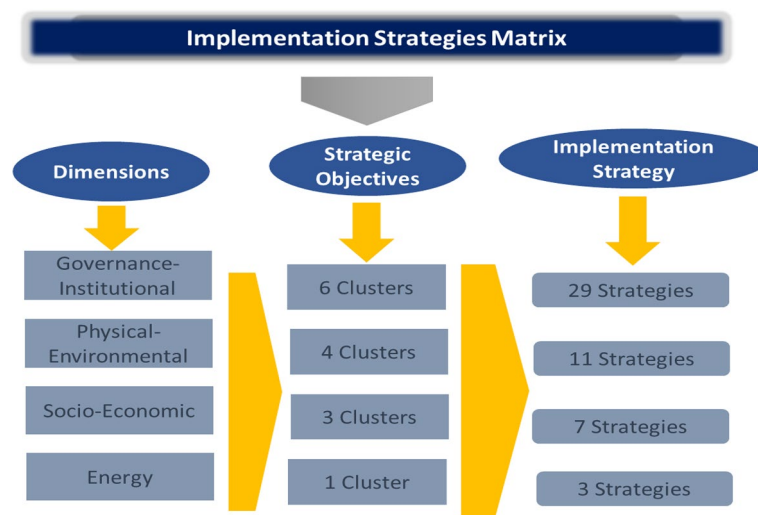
Implementation Strategies Matrix

Dimensions

Strategic Objectives

Implementation Strategy

Governance-Institutional

Physical-Environmental

Socio-Economic

Energy

6 Clusters

4 Clusters

3 Clusters

1 Cluster

29 Strategies

11 Strategies

7 Strategies

3 Strategies